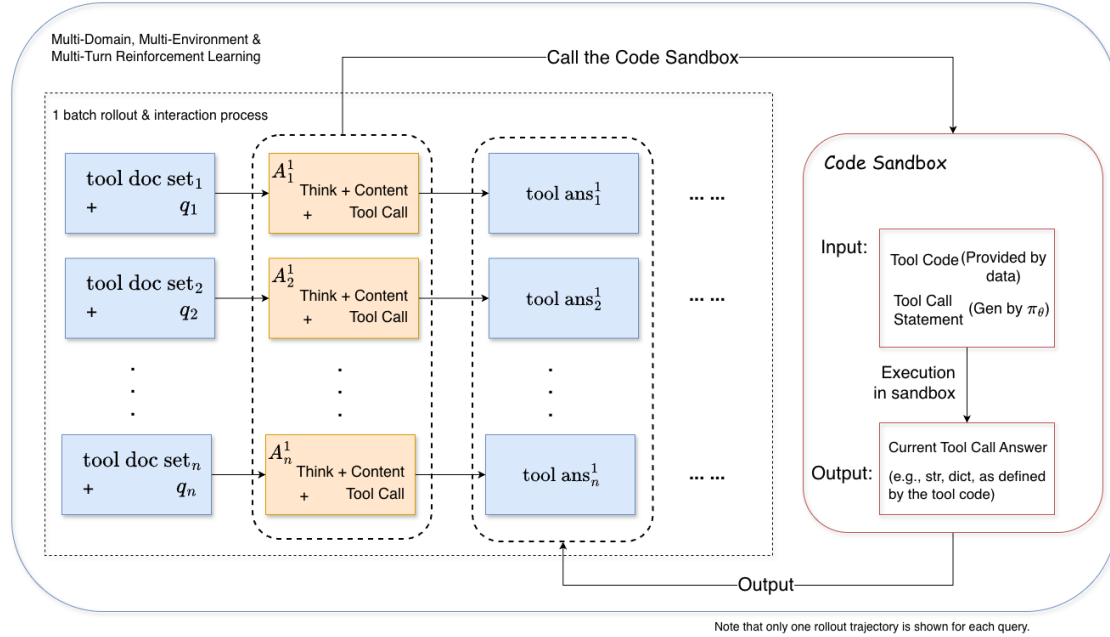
Multi-Domain, Multi-Environment & Multi-Turn Reinforcement Learning

Call the Code Sandbox

1 batch rollout & interaction process

$\text{tool doc set}_1$ + $q_1$

$A_1^1$ Think + Content + Tool Call

$\text{tool ans}_1^1$

... ...

$\text{tool doc set}_2$ + $q_2$

$A_2^1$ Think + Content + Tool Call

$\text{tool ans}_2^1$

... ...

$\text{tool doc set}_n$ + $q_n$

$A_n^1$ Think + Content + Tool Call

$\text{tool ans}_n^1$

... ...

Code Sandbox

Input:

Tool Code (Provided by data)

Tool Call Statement (Gen by $\pi_\theta$)

Execution in sandbox

Output:

Current Tool Call Answer

(e.g., str, dict, as defined by the tool code)

Output

Note that only one rollout trajectory is shown for each query.